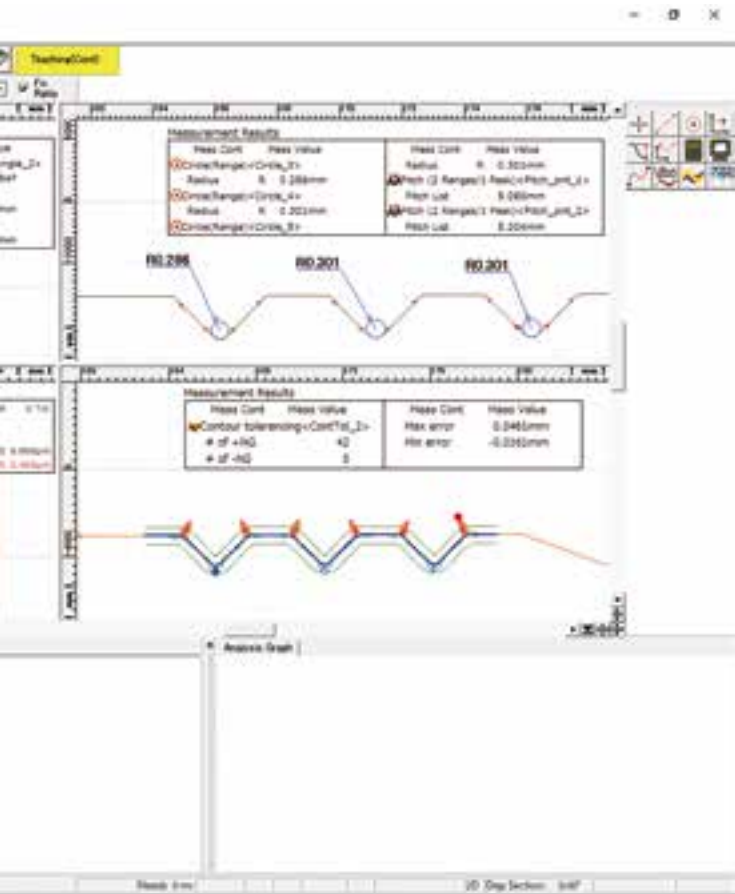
TeachingCont

Fix Ratio

Measurement Results

| Meas Cont | Meas Value | Meas Cont | Meas Value |
|---|---|---|---|
| Circle(Range)<Circle_3> | | Radius R | 0.301mm |
| Radius R | 0.298mm | Pitch (2 Ranges/1 Peak)<Pitch_pnt_1> | |
| Circle(Range)<Circle_4> | | Pitch Lud | 0.000mm |
| Radius R | 0.301mm | Pitch (2 Ranges/1 Peak)<Pitch_pnt_2> | |
| Circle(Range)<Circle_5> | | Pitch Lud | 0.204mm |

R0.298

R0.301

R0.301

Measurement Results

| Meas Cont | Meas Value | Meas Cont | Meas Value |
|---|---|---|---|
| Contour tolerancing<ContTol_2> | | Max error | 0.0465mm |
| # of +NG | 42 | Min error | -0.0302mm |
| # of -NG | 0 | | |

Analysis Graph

Ready

2D Disp Section